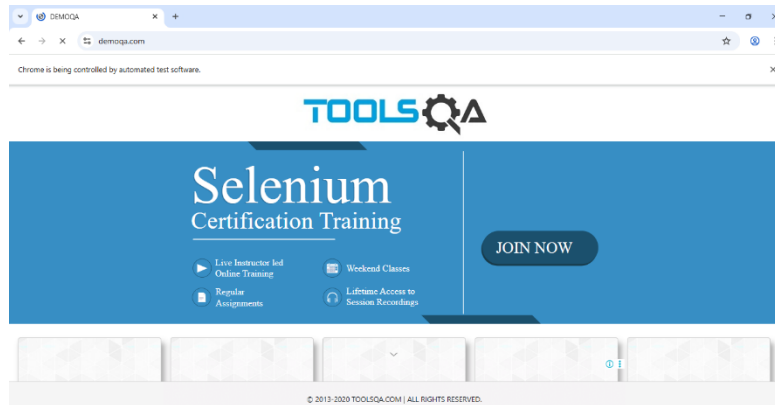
DEMOQA
demoqa.com
Chrome is being controlled by automated test software.
TOOLSQA
Selenium
Certification Training
Live Instructor led Online Training
Weekend Classes
Regular Assignments
Lifetime Access to Session Recordings
JOIN NOW
© 2013-2020 TOOLSQA.COM | ALL RIGHTS RESERVED.